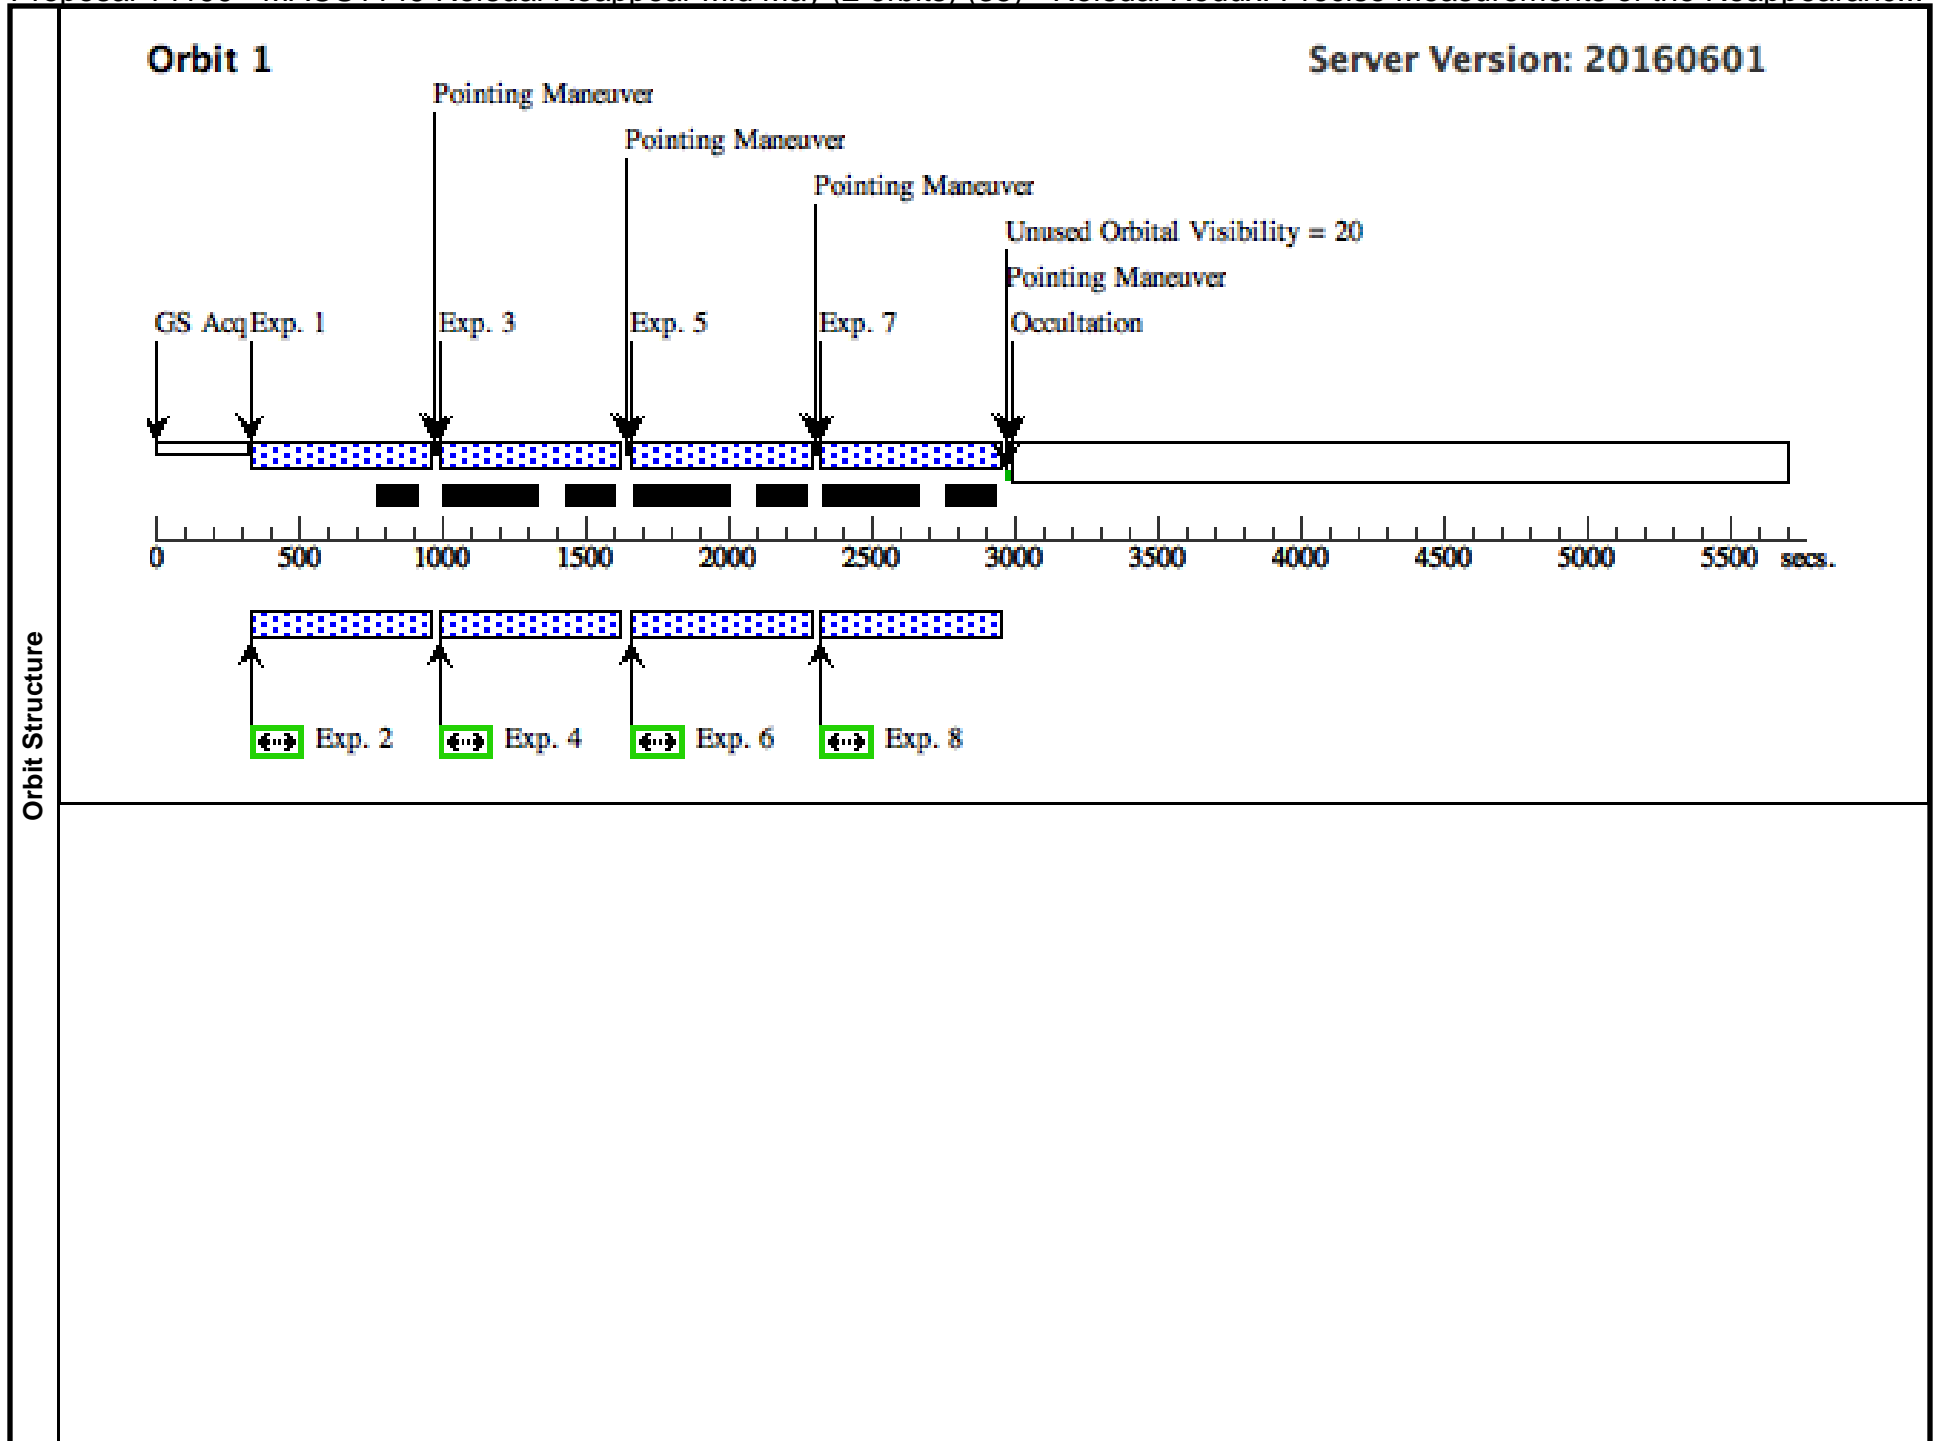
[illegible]

Orbit Structure

Orbit 1

Server Version: 20160601

Pointing Maneuver

Pointing Maneuver

Pointing Maneuver

Unused Orbital Visibility = 20

Pointing Maneuver

GS Acq Exp. 1

Exp. 3

Exp. 5

Exp. 7

Occultation

0 500 1000 1500 2000 2500 3000 3500 4000 4500 5000 5500 secs.

Exp. 2

Exp. 4

Exp. 6

Exp. 8